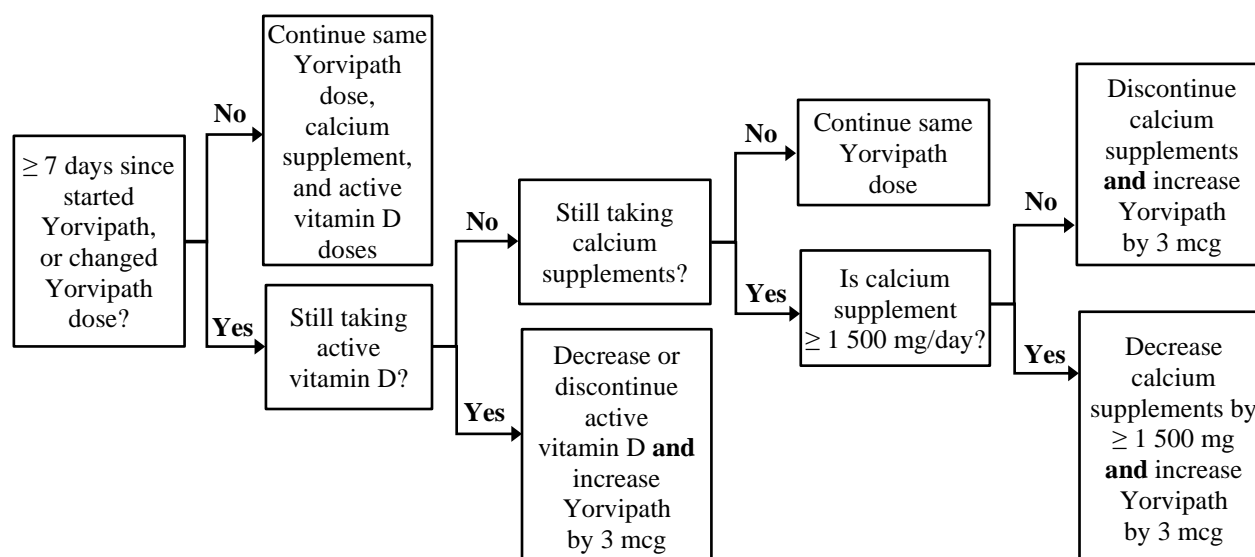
$\geq$ 7 days since started Yorvipath, or changed Yorvipath dose?

No

Continue same Yorvipath dose, calcium supplement, and active vitamin D doses

Yes

Still taking active vitamin D?

No

Still taking calcium supplements?

Yes

Decrease or discontinue active vitamin D **and** increase Yorvipath by 3 mcg

No

Continue same Yorvipath dose

Yes

Is calcium supplement $\geq$ 1 500 mg/day?

No

Discontinue calcium supplements **and** increase Yorvipath by 3 mcg

Yes

Decrease calcium supplements by $\geq$ 1 500 mg **and** increase Yorvipath by 3 mcg